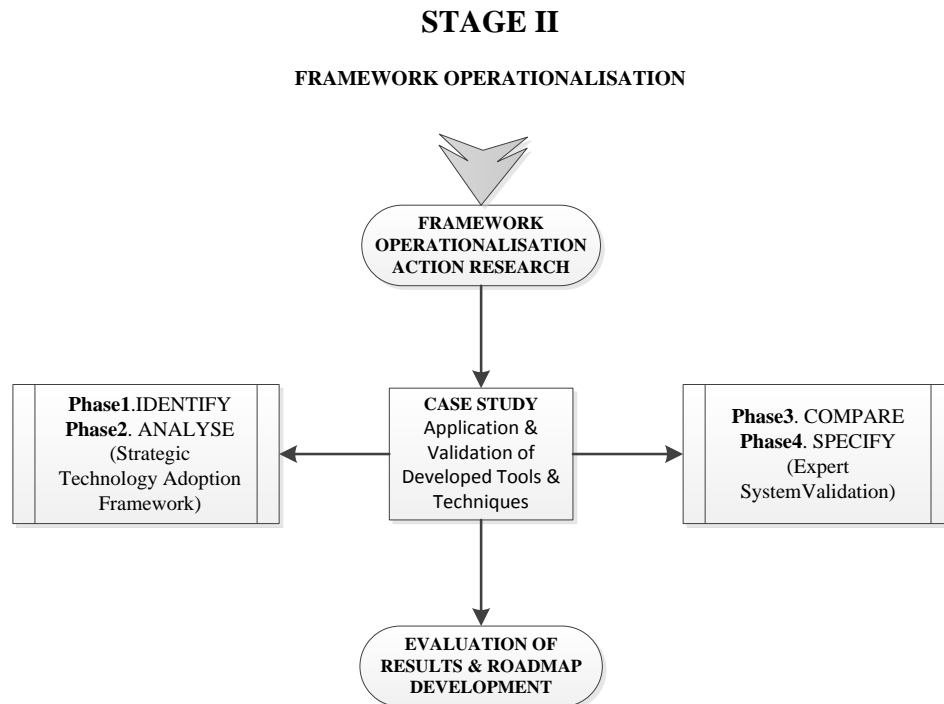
STAGE II

FRAMEWORK OPERATIONALISATION

FRAMEWORK OPERATIONALISATION ACTION RESEARCH

Phase1.IDENTIFY
Phase2. ANALYSE
(Strategic Technology Adoption Framework)

CASE STUDY
Application & Validation of Developed Tools & Techniques

Phase3. COMPARE
Phase4. SPECIFY
(Expert SystemValidation)

EVALUATION OF RESULTS & ROADMAP DEVELOPMENT